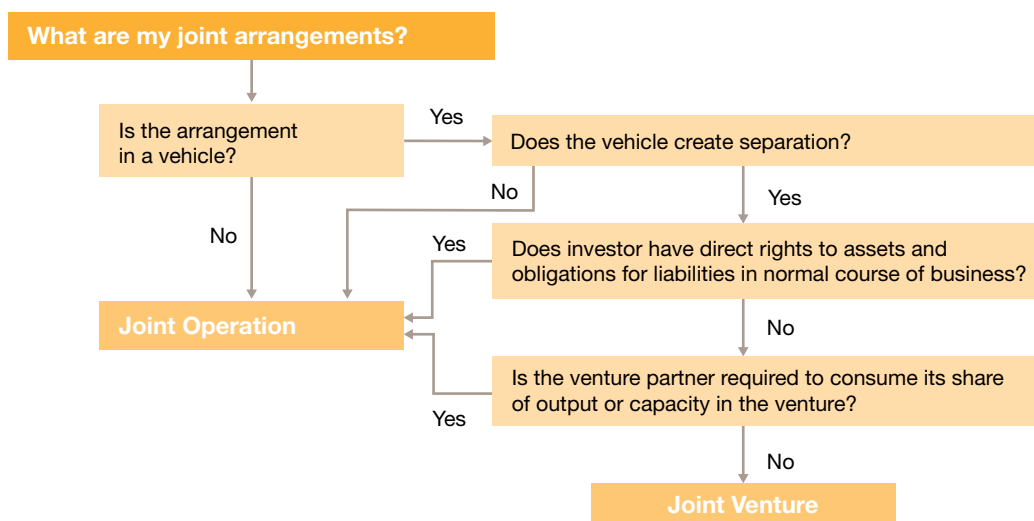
What are my joint arrangements?

Is the arrangement in a vehicle?

Yes

Does the vehicle create separation?

No

Yes

No

Yes

Does investor have direct rights to assets and obligations for liabilities in normal course of business?

Joint Operation

No

Is the venture partner required to consume its share of output or capacity in the venture?

Yes

No

Joint Venture